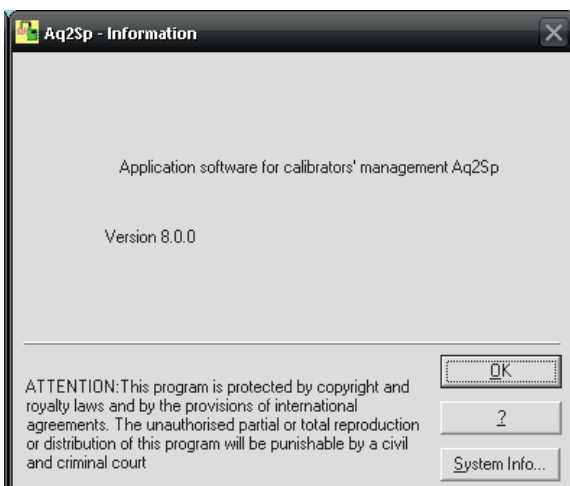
Aq2Sp - Information

Application software for calibrators' management Aq2Sp

Version 8.0.0

ATTENTION:This program is protected by copyright and royalty laws and by the provisions of international agreements. The unauthorised partial or total reproduction or distribution of this program will be punishable by a civil and criminal court

OK

?

System Info...